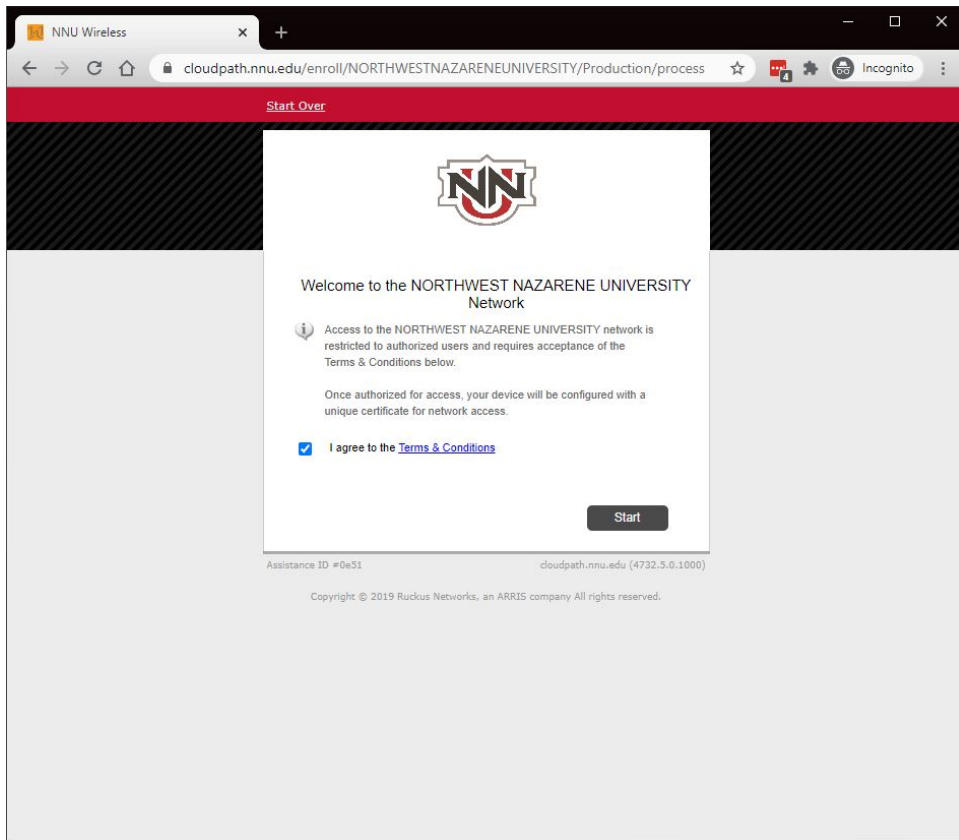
NNU Wireless

cloudpath.nnu.edu/enroll/NORTHWESTNAZARENEUNIVERSITY/Production/process

4

Incognito

Start Over

NNU

Welcome to the NORTHWEST NAZARENE UNIVERSITY Network

Access to the NORTHWEST NAZARENE UNIVERSITY network is restricted to authorized users and requires acceptance of the Terms & Conditions below.

Once authorized for access, your device will be configured with a unique certificate for network access.

I agree to the Terms & Conditions

Start

Assistance ID #0e51

cloudpath.nnu.edu (4732.5.0.1000)

Copyright © 2019 Ruckus Networks, an ARRIS company All rights reserved.